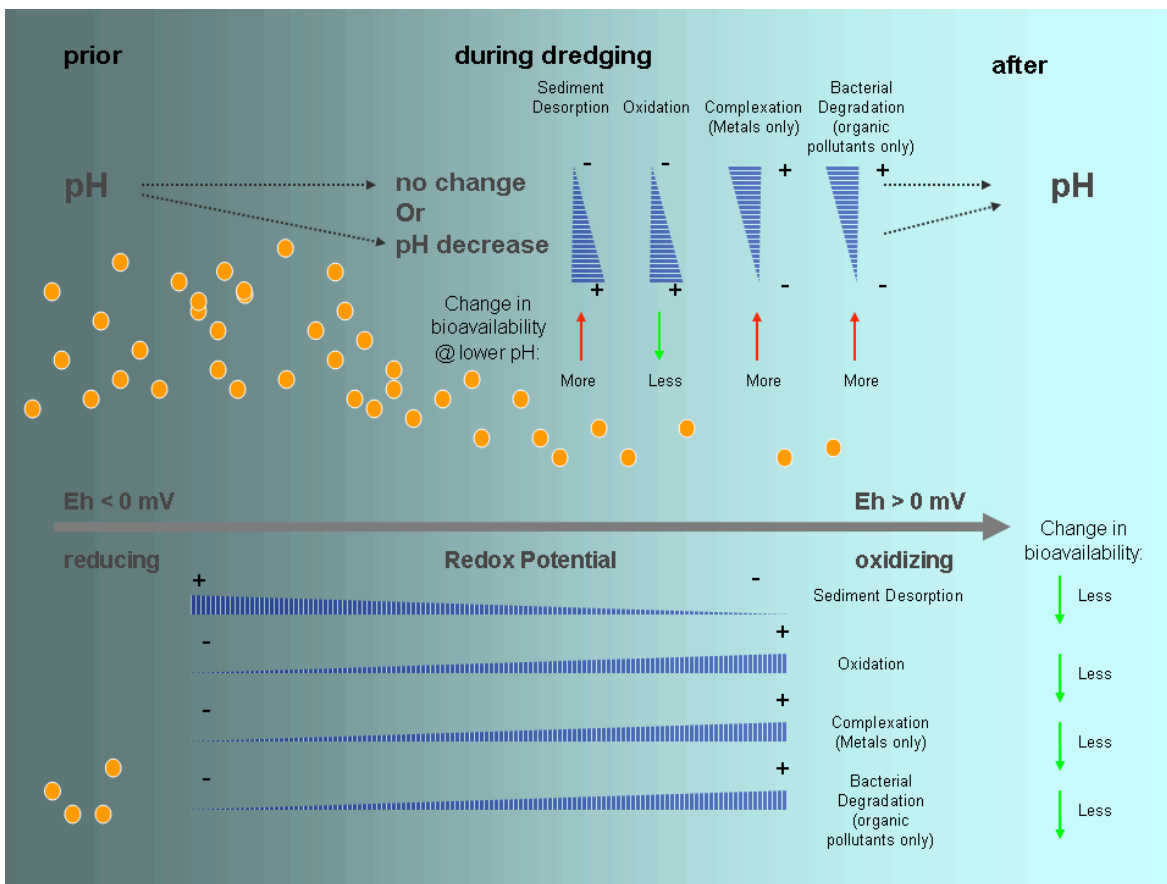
prior

during dredging

after

Sediment Desorption

Oxidation

Complexation (Metals only)

Bacterial Degradation (organic pollutants only)

pH

no change Or pH decrease

pH

- + - + + - + -

Change in bioavailability @ lower pH:

More

Less

More

More

Eh < 0 mV

Eh > 0 mV

reducing

Redox Potential

oxidizing

Change in bioavailability:

+ -

Sediment Desorption

Less

- +

Oxidation

Less

- +

Complexation (Metals only)

Less

- +

Bacterial Degradation (organic pollutants only)

Less